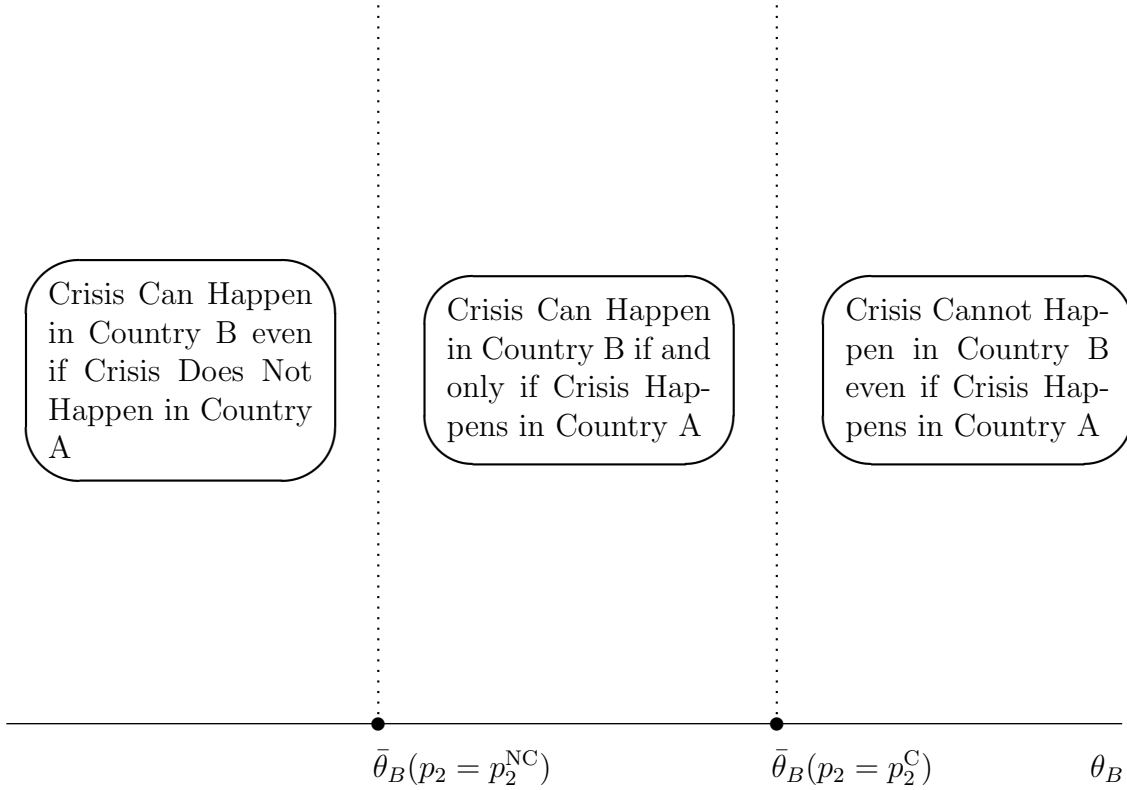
Crisis Can Happen in Country B even if Crisis Does Not Happen in Country A

Crisis Can Happen in Country B if and only if Crisis Happens in Country A

Crisis Cannot Happen in Country B even if Crisis Happens in Country A

$\bar{\theta}_B(p_2 = p_2^{\text{NC}})$

$\bar{\theta}_B(p_2 = p_2^{\text{C}})$

$\theta_B$